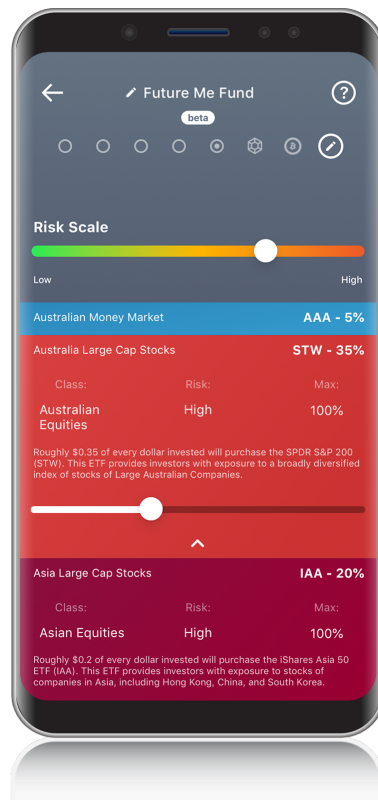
Future Me Fund

beta

Risk Scale

Low

High

Australian Money Market

AAA - 5%

Australia Large Cap Stocks

STW - 35%

| Class: | Risk: | Max: |
|---|---|---|
| Australian Equities | High | 100% |

Roughly $0.35 of every dollar invested will purchase the SPDR S&P 200 (STW). This ETF provides investors with exposure to a broadly diversified index of stocks of Large Australian Companies.

Asia Large Cap Stocks

IAA - 20%

| Class: | Risk: | Max: |
|---|---|---|
| Asian Equities | High | 100% |

Roughly $0.2 of every dollar invested will purchase the iShares Asia 50 ETF (IAA). This ETF provides investors with exposure to stocks of companies in Asia, including Hong Kong, China, and South Korea.